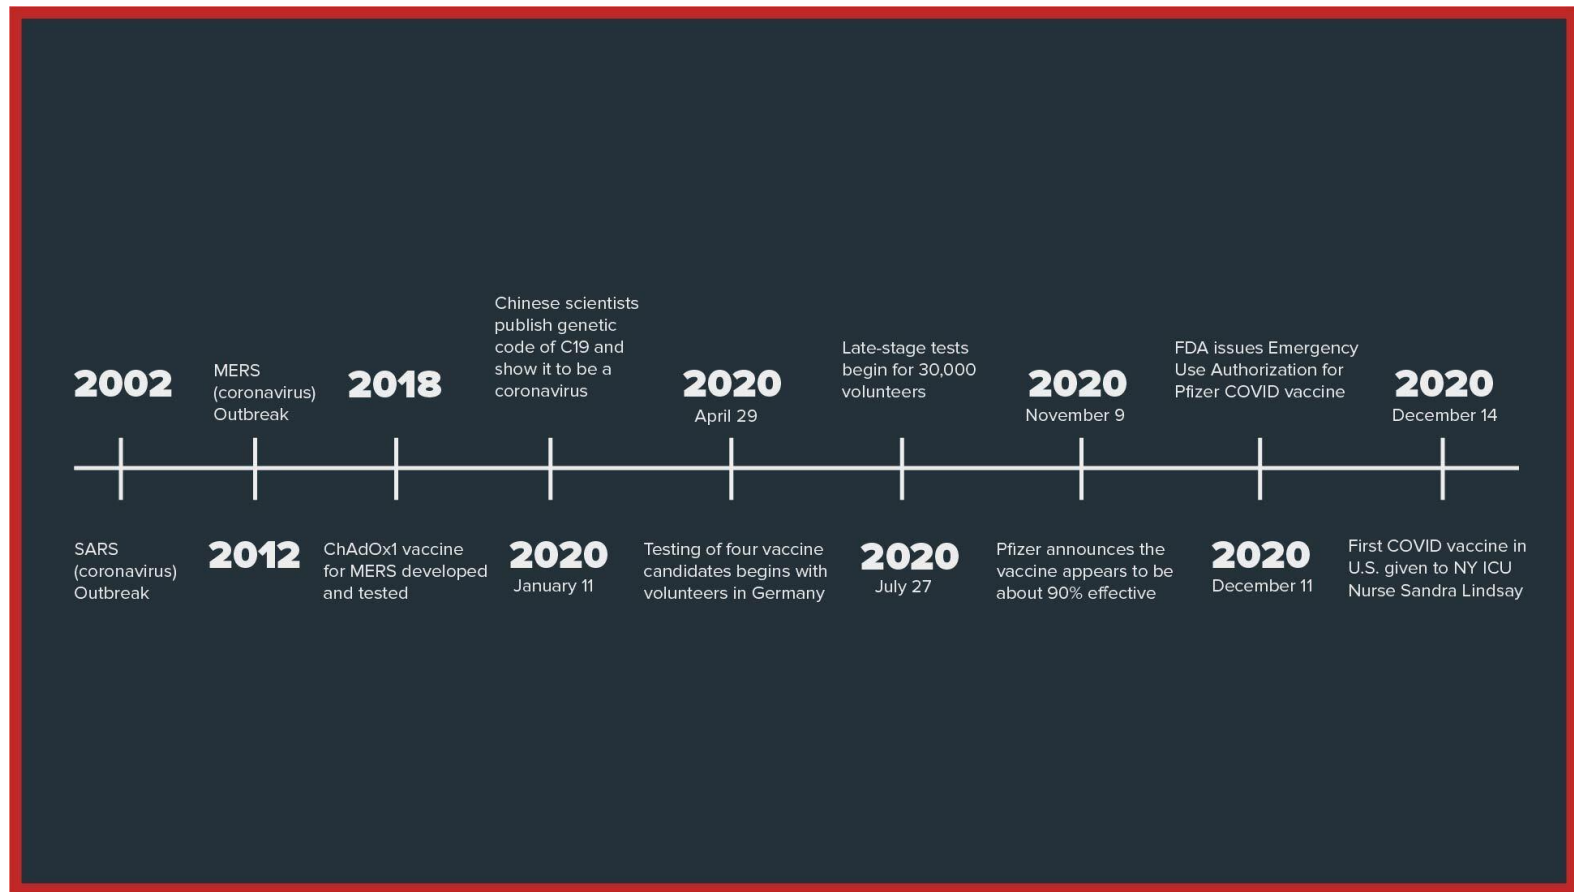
2002

SARS (coronavirus) Outbreak

MERS (coronavirus) Outbreak

2012

2018

ChAdOx1 vaccine for MERS developed and tested

Chinese scientists publish genetic code of C19 and show it to be a coronavirus

2020
January 11

2020
April 29

Testing of four vaccine candidates begins with volunteers in Germany

Late-stage tests begin for 30,000 volunteers

2020
July 27

2020
November 9

Pfizer announces the vaccine appears to be about 90% effective

FDA issues Emergency Use Authorization for Pfizer COVID vaccine

2020
December 11

2020
December 14

First COVID vaccine in U.S. given to NY ICU Nurse Sandra Lindsay